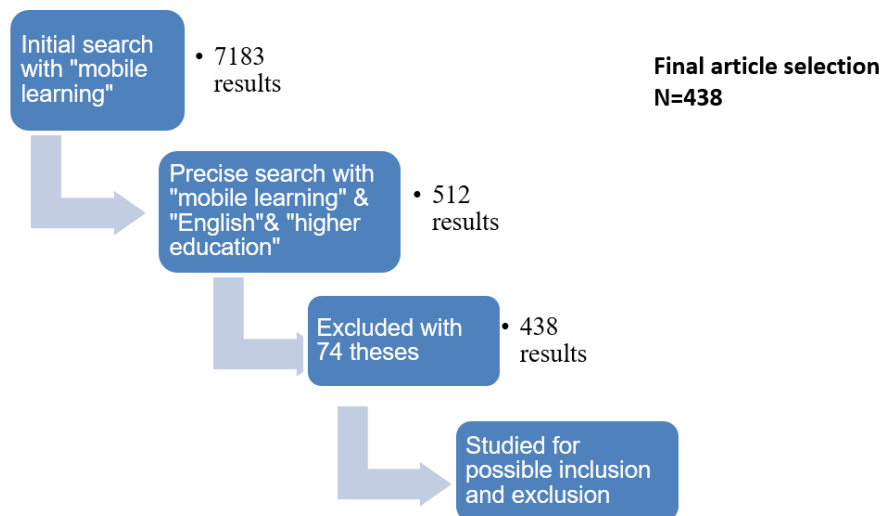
Initial search with "mobile learning"

• 7183 results

Final article selection N=438

Precise search with "mobile learning" & "English"& "higher education"

• 512 results

Excluded with 74 theses

• 438 results

Studied for possible inclusion and exclusion